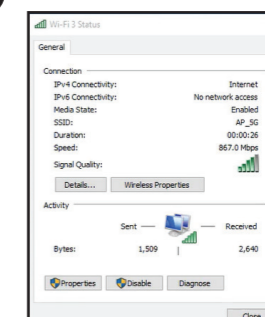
Wi-Fi 3 Status

General

Connection

IPv4 Connectivity: Internet

IPv6 Connectivity: No network access

Media State: Enabled

SSID: AP_5G

Duration: 00:00:26

Speed: 867.0 Mbps

Signal Quality:

Details... Wireless Properties

Activity

Sent — — Received

Bytes: 1,509 | 2,640

Properties Disable Diagnose

Close